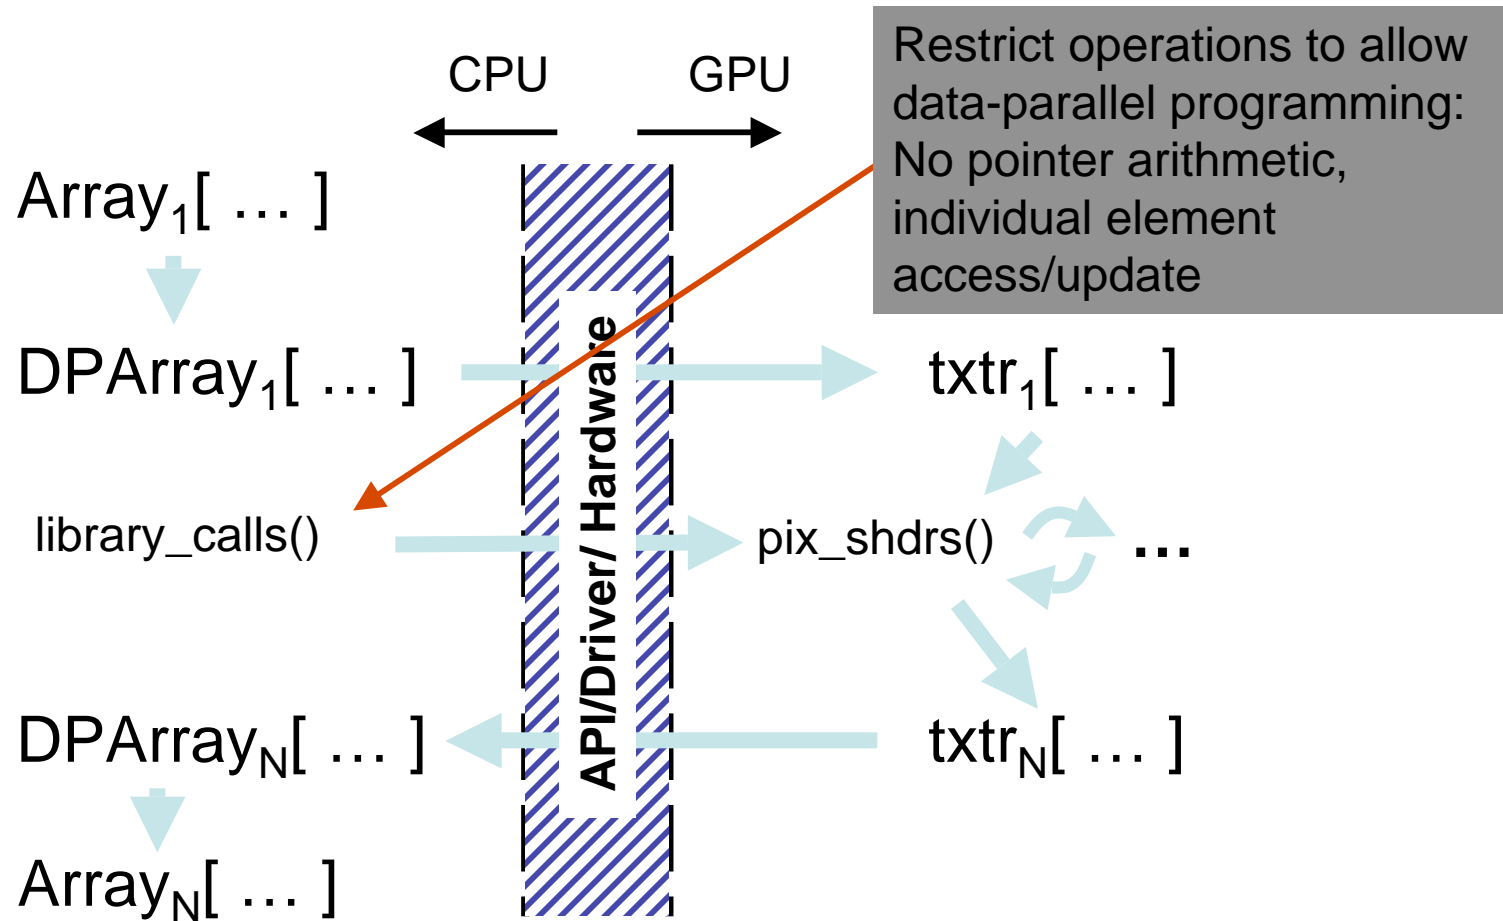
CPU

GPU

Restrict operations to allow data-parallel programming: No pointer arithmetic, individual element access/update

Array$_1$[ … ]

DPArray$_1$[ … ]

txtr$_1$[ … ]

API/Driver/ Hardware

library_calls()

pix_shdrs()

…

DPArray$_N$[ … ]

txtr$_N$[ … ]

Array$_N$[ … ]